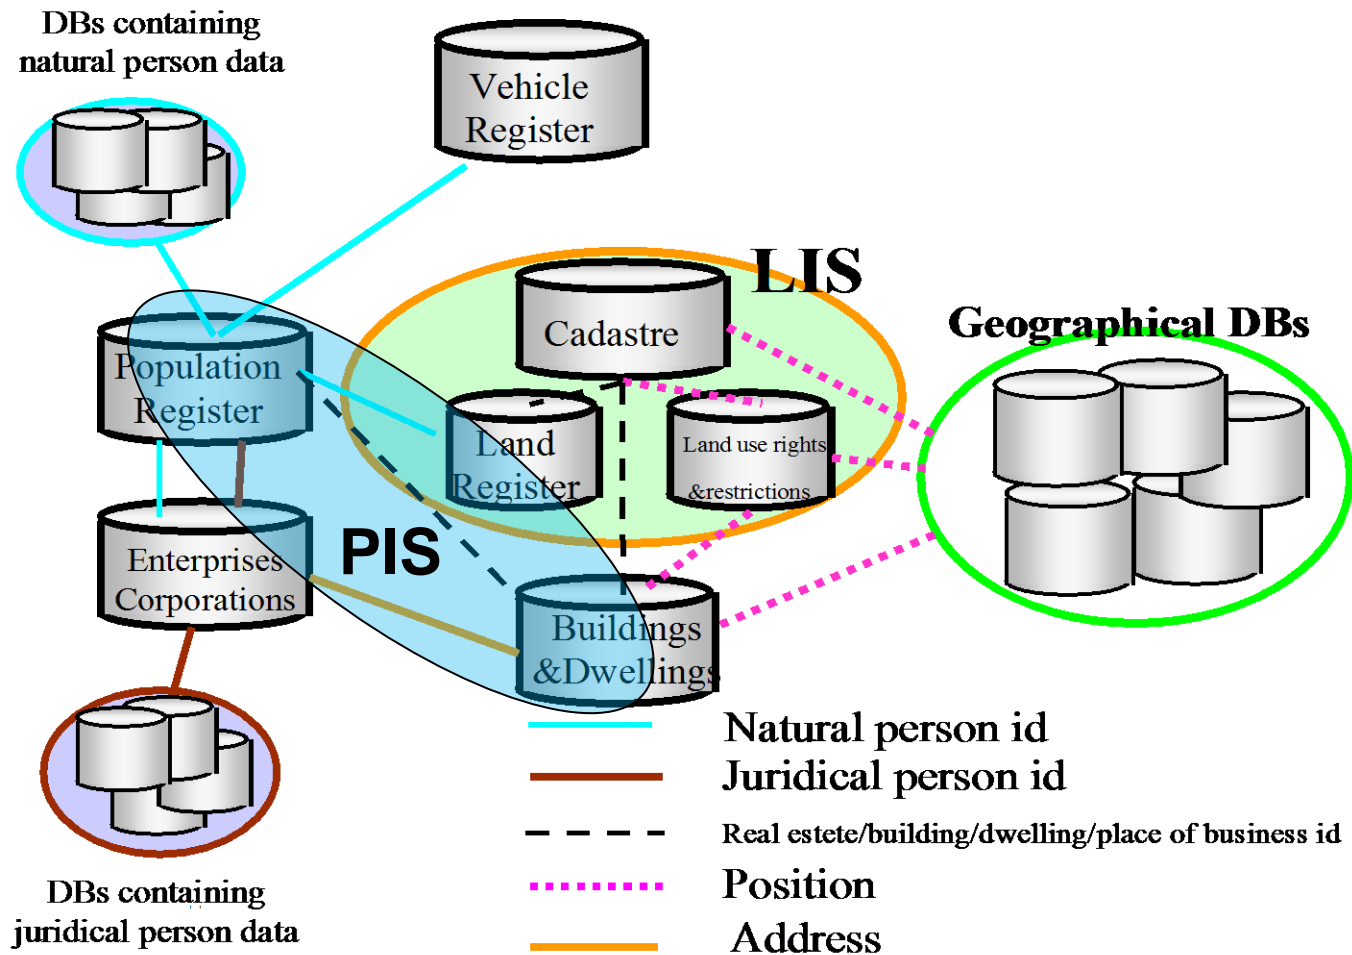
DBs containing natural person data

Vehicle Register

LIS

Cadastre

Geographical DBs

Population Register

Land Register

Land use rights &restrictions

Enterprises Corporations

PIS

Buildings &Dwellings

Natural person id

Juridical person id

Real estete/building/dwelling/place of business id

Position

Address

DBs containing juridical person data